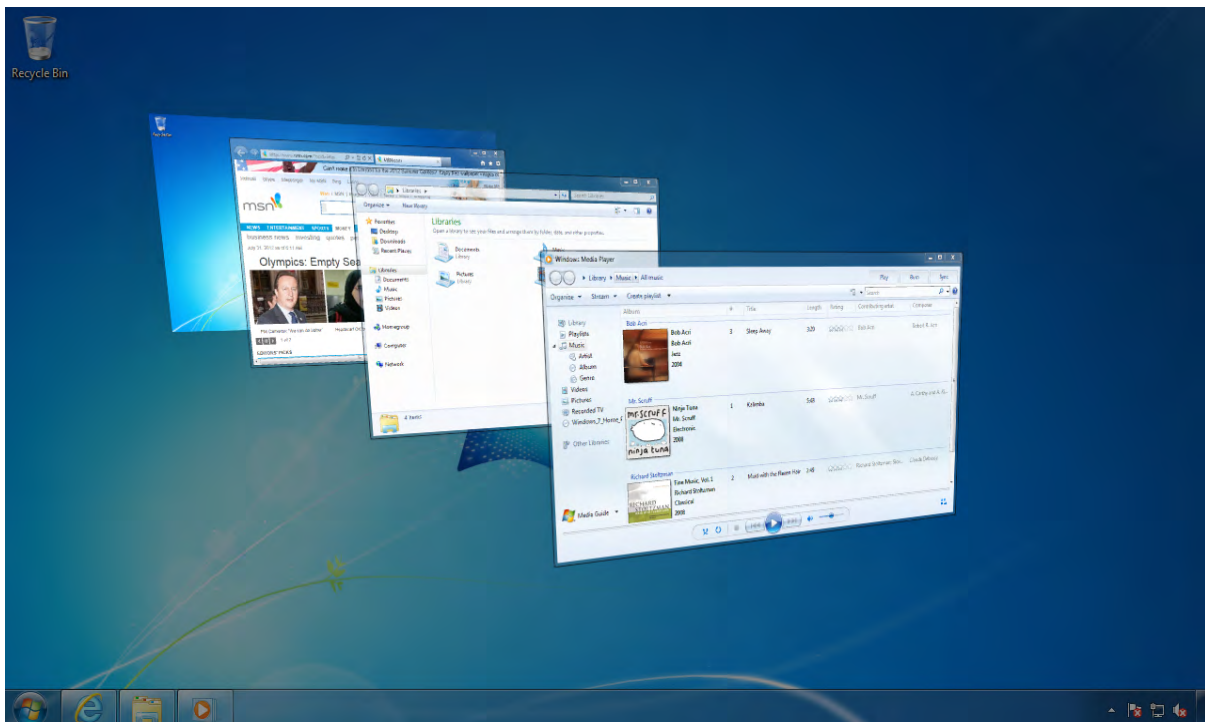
Recycle Bin

msn

Olympics: Empty Sea

Organize ▾ New library

Favorites
Desktop
Downloads
Recent Places

Libraries
Documents
Music
Pictures
Videos

Homegroup

Computer

Network

Libraries
Open a library to see your files and arrange them by folder, date, and other properties.

Documents
Library

Pictures
Library

4 items

Windows Media Player

▸ Library ▸ Music ▸ All music

Play Burn Sync

Organize ▾ Stream ▾ Create playlist ▾

Library
Playlists
Music
Artist
Album
Genre
Videos
Pictures
Recorded TV
Windows_7_Home
Other Libraries

Album | # | Title | Length | Rating | Contributing artist | Composer

Bob Acri
Bob Acri
Bob Acri
Jazz
2004
3 Sleep Away 3:20 Bob Acri

Mr. Scruff
Ninja Tuna
Mr. Scruff
Electronic
2008
1 Kalimba 5:48 Mr. Scruff

Richard Stoltzman
Fine Music, Vol. 1
Richard Stoltzman
Classical
2008
2 Maid with the Flaxen Hair 2:49 Richard Stoltzman

Media Guide ▾